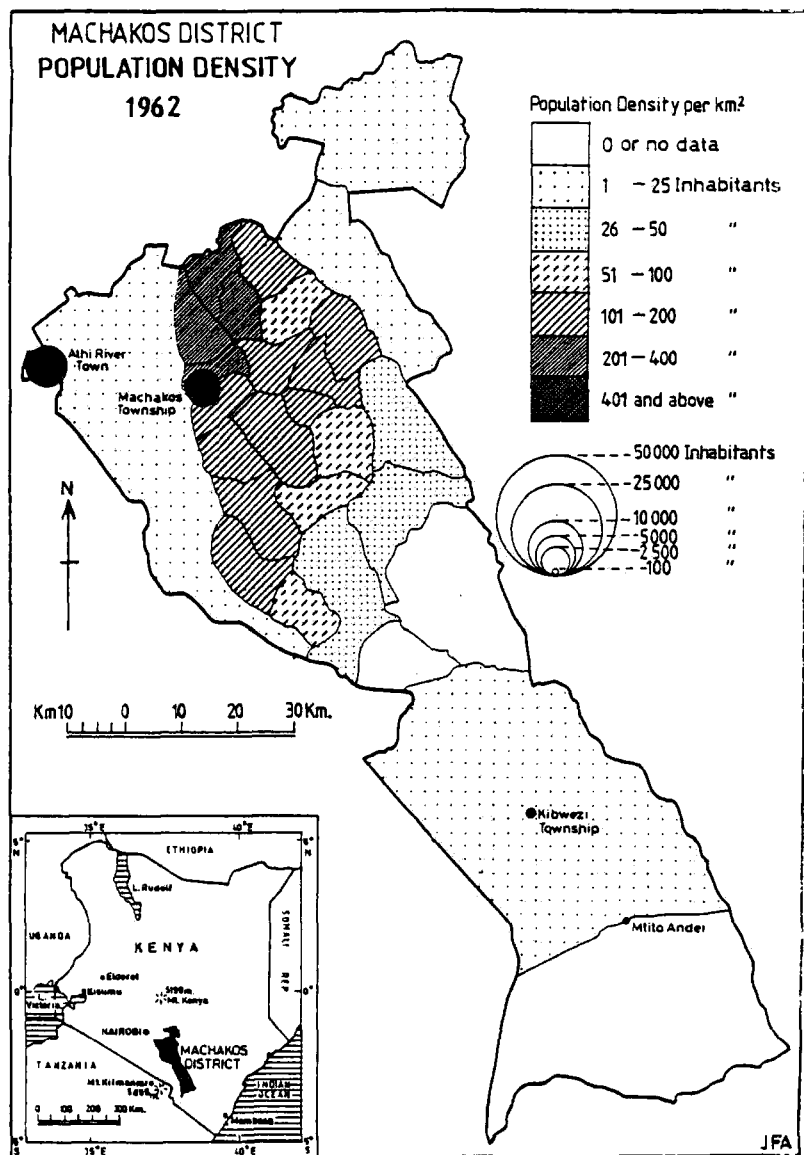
MACHAKOS DISTRICT
POPULATION DENSITY
1962

Population Density per km²

0 or no data
1 – 25 Inhabitants
26 – 50 "
51 – 100 "
101 – 200 "
201 – 400 "
401 and above "

50 000 Inhabitants
25 000 "
10 000 "
5000 "
2 500 "
100 "

Athi River Town
Machakos Township

N

Km10 0 10 20 30Km.

Kibwezi Township
Mtito Andei

35°E 40°E
5°N 5°N
ETHIOPIA
L. Rudolf
UGANDA
KENYA
SOMALI REP
Eldoret
Kisumu
0° 0°
L. Victoria
5199m
Mt. Kenya
NAIROBI
MACHAKOS DISTRICT
TANZANIA
Mt. Kilimanjaro 5895m
INDIAN OCEAN
Mombasa
0 100 200 300 Km.
5°S 35°E 40°E 5°S

JFA